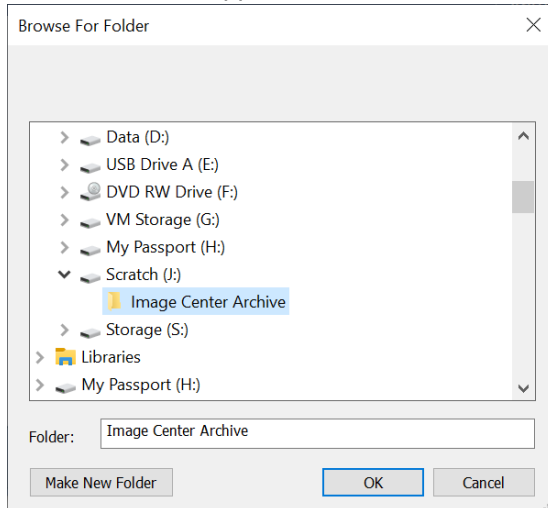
Browse For Folder

Data (D:)
USB Drive A (E:)
DVD RW Drive (F:)
VM Storage (G:)
My Passport (H:)
Scratch (J:)
Image Center Archive
Storage (S:)
Libraries
My Passport (H:)

Folder: Image Center Archive

Make New Folder
OK
Cancel